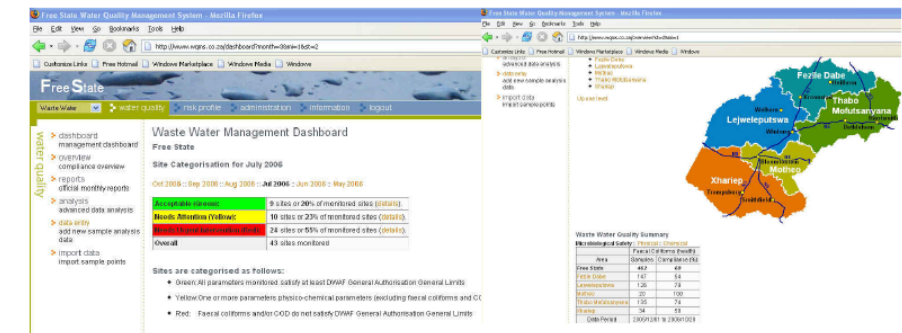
Free State Water Quality Management System - Mozilla Firefox

File Edit View Go Bookmarks Tools Help

http://www.wqms.co.za/dashboard?month=3&mi=1&st=2

Customize Links Free Hotmail Windows Marketplace Windows Media Windows

Free State

Waste Water water quality risk profile administration information logout

water quality

dashboard
management dashboard

overview
compliance overview

reports
official monthly reports

analysis
advanced data analysis

data entry
add new sample analysis data

import data
import sample points

Waste Water Management Dashboard

Free State

Site Categorisation for July 2006

Oct 2006 :: Sep 2006 :: Aug 2006 :: Jul 2006 :: Jun 2006 :: May 2006

| Acceptable (Green): | 9 sites or 20% of monitored sites (details). |
|---|---|
| Needs Attention (Yellow): | 10 sites or 23% of monitored sites (details). |
| Needs Urgent Intervention (Red): | 24 sites or 55% of monitored sites (details). |
| Overall | 43 sites monitored |

Sites are categorised as follows:

Green: All parameters monitored satisfy at least DWAF General Authorisation General Limits

Yellow: One or more parameters physico-chemical parameters (excluding faecal coliforms and CO

Red: Faecal coliforms and/or COD do not satisfy DWAF General Authorisation General Limits

Free State Water Quality Management System - Mozilla Firefox

File Edit View Go Bookmarks Tools Help

http://www.wqms.co.za/overview?id=2&ws=1

Customize Links Free Hotmail Windows Marketplace Windows Media Windows

analysis
advanced data analysis

data entry
add new sample analysis data

import data
import sample points

Fezile Dabi
Lejweleputswa
Motheo
Thabo Mofutsanyana
Xhariep

Up one level

Fezile Dabe

Thabo Mofutsanyana

Lejweleputswa

Welkom

Motheo

Xhariep

Trompsburg

Smithfield

Waste Water Quality Summary

Microbiological Safety: Physical | Chemical

| Area | Samples | Faecal Coliforms (health) Compliance (%) |
|---|---|---|
| Free State | 462 | 49 |
| Fezile Dabe | 147 | 54 |
| Lejweleputswa | 126 | 28 |
| Motheo | 20 | 100 |
| Thabo Mofutsanyana | 135 | 74 |
| Xhariep | 34 | 59 |
| Date Period | 2006/12/01 to 2006/10/20 | |